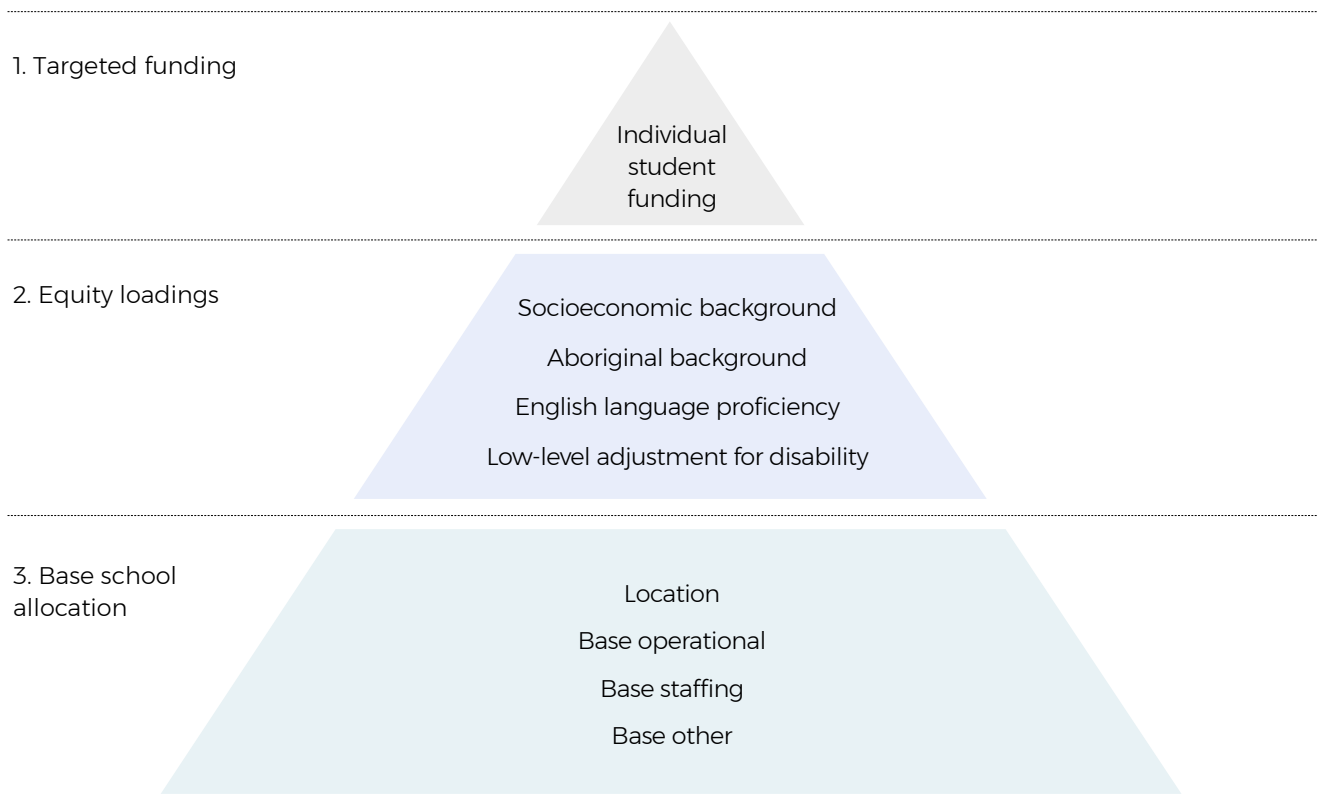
1. Targeted funding

Individual student funding

2. Equity loadings

Socioeconomic background

Aboriginal background

English language proficiency

Low-level adjustment for disability

3. Base school allocation

Location

Base operational

Base staffing

Base other